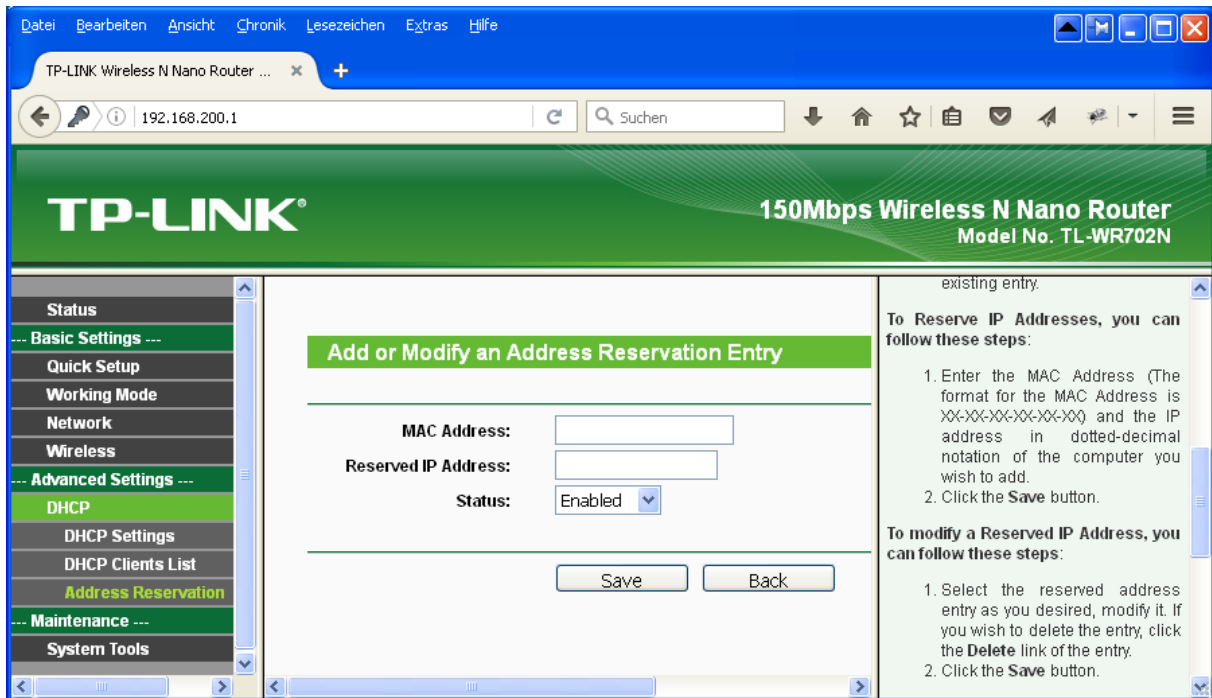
Datei Bearbeiten Ansicht Chronik Lesezeichen Extras Hilfe

TP-LINK Wireless N Nano Router ... ×

192.168.200.1

Suchen

TP-LINK®

150Mbps Wireless N Nano Router
Model No. TL-WR702N

Status
--- Basic Settings ---
Quick Setup
Working Mode
Network
Wireless
--- Advanced Settings ---
DHCP
DHCP Settings
DHCP Clients List
Address Reservation
--- Maintenance ---
System Tools

Add or Modify an Address Reservation Entry

MAC Address:
Reserved IP Address:
Status: Enabled

Save Back

existing entry.

To Reserve IP Addresses, you can follow these steps:

1. Enter the MAC Address (The format for the MAC Address is XX-XX-XX-XX-XX-XX) and the IP address in dotted-decimal notation of the computer you wish to add.
2. Click the Save button.

To modify a Reserved IP Address, you can follow these steps:

1. Select the reserved address entry as you desired, modify it. If you wish to delete the entry, click the Delete link of the entry.
2. Click the Save button.